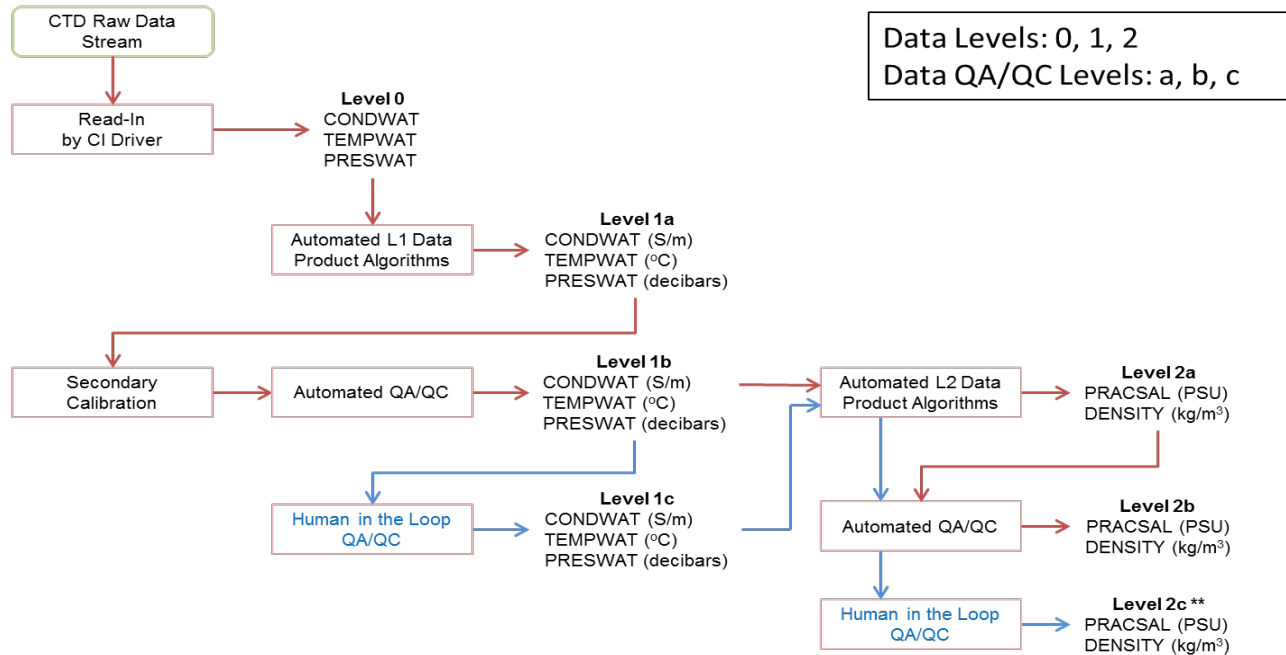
CTD Raw Data Stream

Data Levels: 0, 1, 2
Data QA/QC Levels: a, b, c

Read-In by CI Driver

Level 0
CONDWAT
TEMPWAT
PRESWAT

Automated L1 Data Product Algorithms

Level 1a
CONDWAT (S/m)
TEMPWAT (°C)
PRESWAT (decibars)

Secondary Calibration

Automated QA/QC

Level 1b
CONDWAT (S/m)
TEMPWAT (°C)
PRESWAT (decibars)

Automated L2 Data Product Algorithms

Level 2a
PRACSAL (PSU)
DENSITY (kg/m$^3$)

Human in the Loop QA/QC

Level 1c
CONDWAT (S/m)
TEMPWAT (°C)
PRESWAT (decibars)

Automated QA/QC

Level 2b
PRACSAL (PSU)
DENSITY (kg/m$^3$)

Human in the Loop QA/QC

Level 2c **
PRACSAL (PSU)
DENSITY (kg/m$^3$)